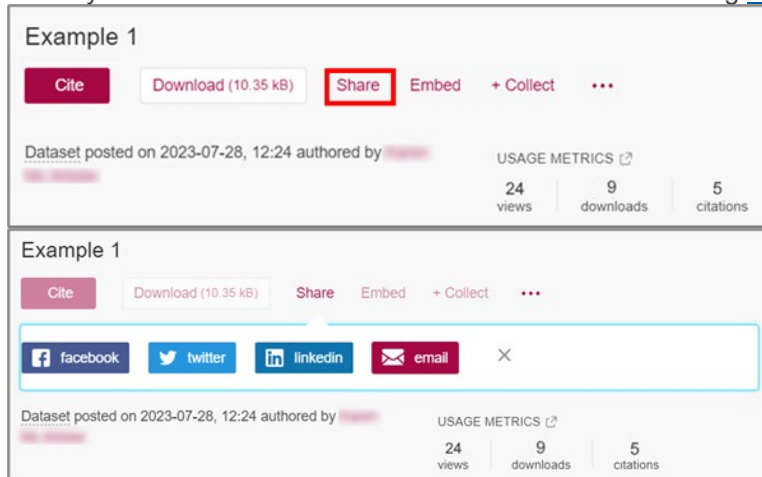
Example 1

Cite Download (10.35 kB) Share Embed + Collect •••

Dataset posted on 2023-07-28, 12:24 authored by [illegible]

USAGE METRICS

24 views | 9 downloads | 5 citations

Example 1

Cite Download (10.35 kB) Share Embed + Collect •••

facebook twitter linkedin email ×

Dataset posted on 2023-07-28, 12:24 authored by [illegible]

USAGE METRICS

24 views | 9 downloads | 5 citations